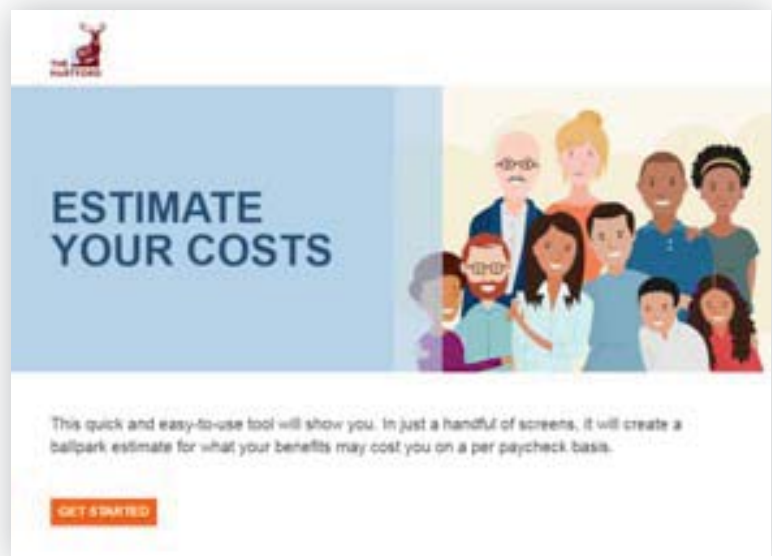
THE HARTFORD

ESTIMATE YOUR COSTS

This quick and easy-to-use tool will show you. In just a handful of screens, it will create a ballpark estimate for what your benefits may cost you on a per paycheck basis.

GET STARTED